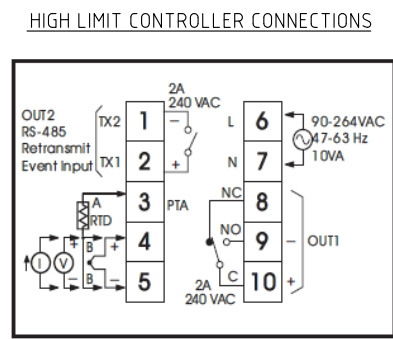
HIGH LIMIT CONTROLLER CONNECTIONS

OUT2
RS-485
Retransmit
Event Input

TX2
TX1

2A
240 VAC

1
2
3
4
5

PTA

A
RTD
B
B

+
−
+
−

I
V

L
N

6
7

90-264VAC
47-63 Hz
10VA

NC
8
NO
9
C
10

OUT1

2A
240 VAC

+